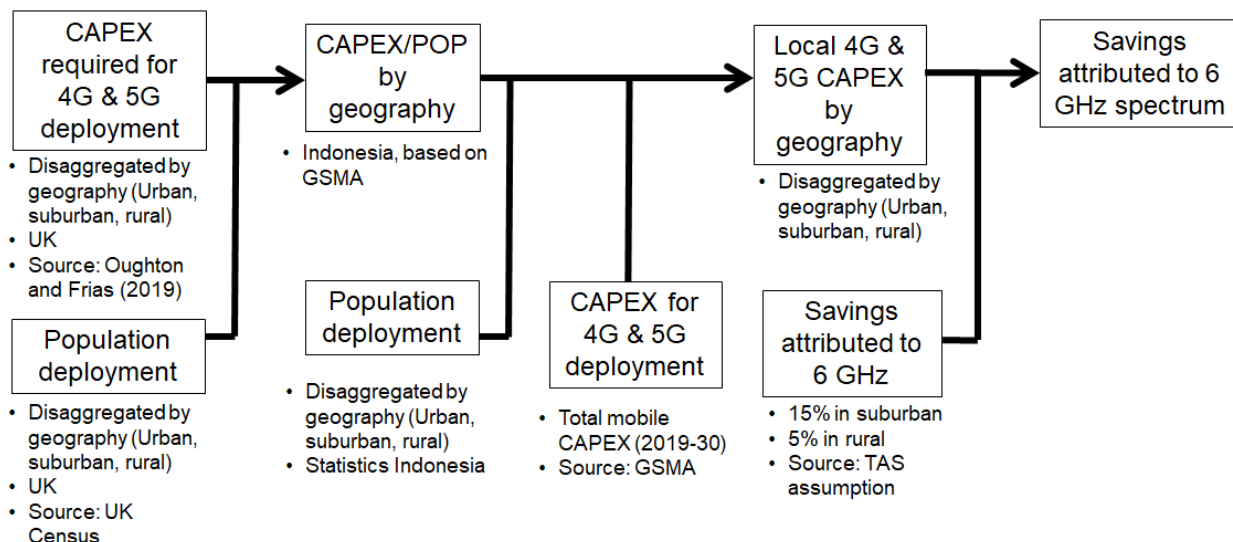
CAPEX required for 4G & 5G deployment

- Disaggregated by geography (Urban, suburban, rural)
- UK
- Source: Oughton and Frias (2019)

Population deployment

- Disaggregated by geography (Urban, suburban, rural)
- UK
- Source: UK Census

CAPEX/POP by geography

- Indonesia, based on GSMA

Population deployment

- Disaggregated by geography (Urban, suburban, rural)
- Statistics Indonesia

CAPEX for 4G & 5G deployment

- Total mobile CAPEX (2019-30)
- Source: GSMA

Local 4G & 5G CAPEX by geography

- Disaggregated by geography (Urban, suburban, rural)

Savings attributed to 6 GHz

- 15% in suburban
- 5% in rural
- Source: TAS assumption

Savings attributed to 6 GHz spectrum